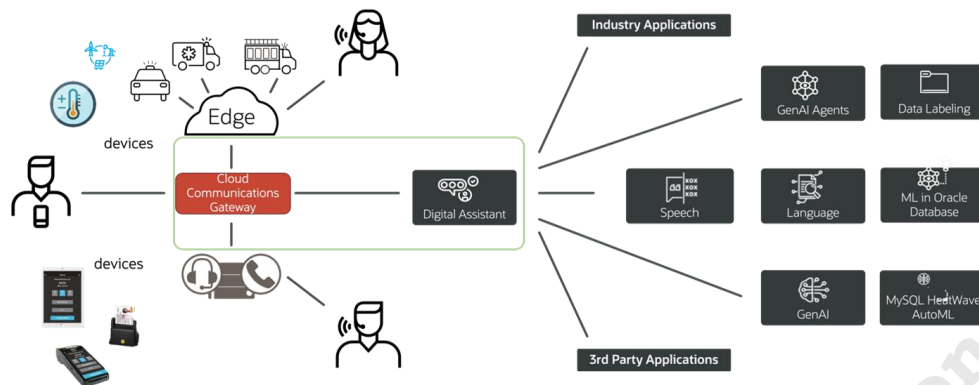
Industry Applications

Edge

devices

Cloud Communications Gateway

Digital Assistant

devices

GenAI Agents

Data Labeling

Speech

Language

ML in Oracle Database

GenAI

MySQL HeatWave AutoML

3rd Party Applications